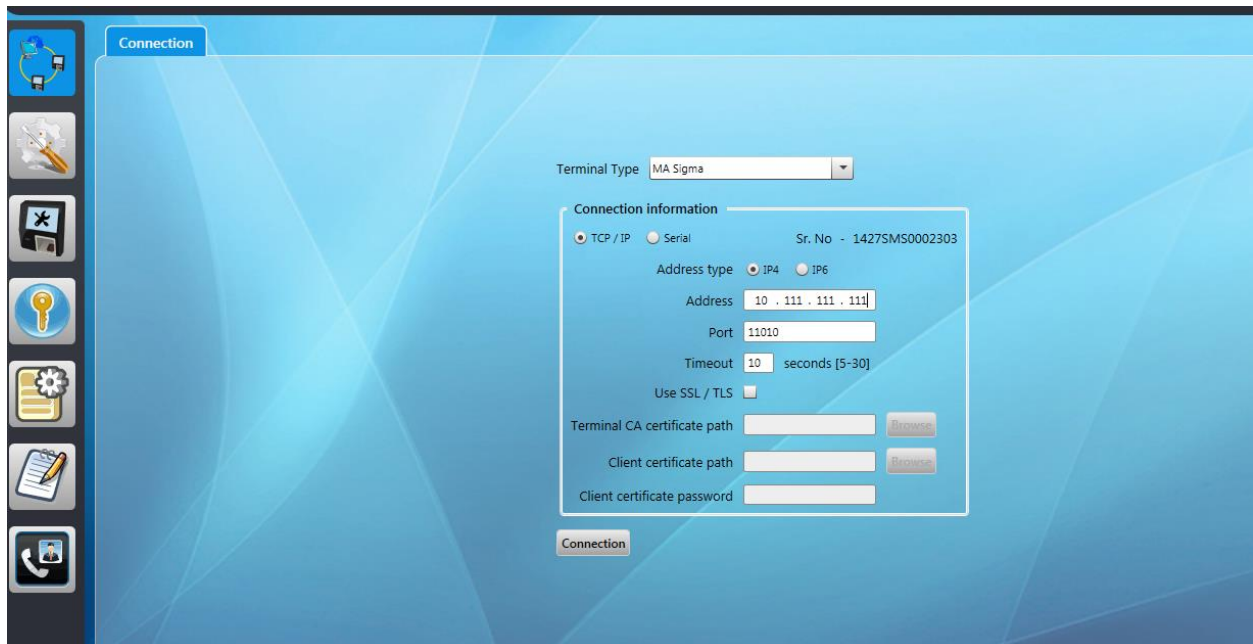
Connection

Terminal Type MA Sigma

Connection information

TCP / IP Serial Sr. No - 1427SMS0002303

Address type IP4 IP6

Address 10 . 111 . 111 . 111

Port 11010

Timeout 10 seconds [5-30]

Use SSL / TLS

Terminal CA certificate path Browse

Client certificate path Browse

Client certificate password

Connection